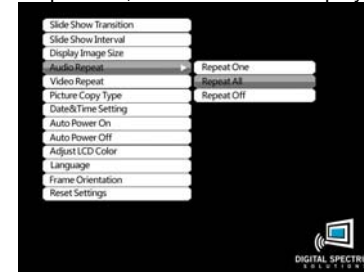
Slide Show Transition
Slide Show Interval
Display Image Size
Audio Repeat
Video Repeat
Picture Copy Type
Date&Time Setting
Auto Power On
Auto Power Off
Adjust LCD Color
Language
Frame Orientation
Reset Settings

Repeat One
Repeat All
Repeat Off

DIGITAL SPECTRU
SOLUTIONS